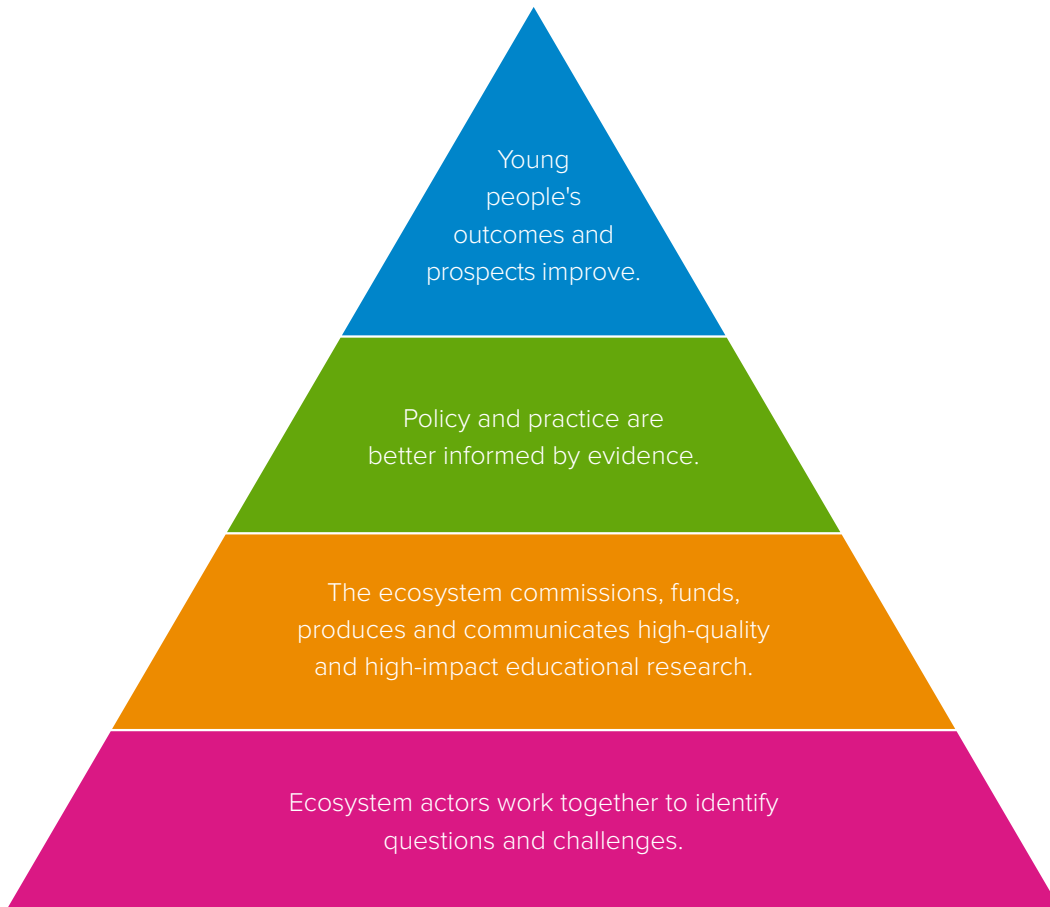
Young people's outcomes and prospects improve.

Policy and practice are better informed by evidence.

The ecosystem commissions, funds, produces and communicates high-quality and high-impact educational research.

Ecosystem actors work together to identify questions and challenges.